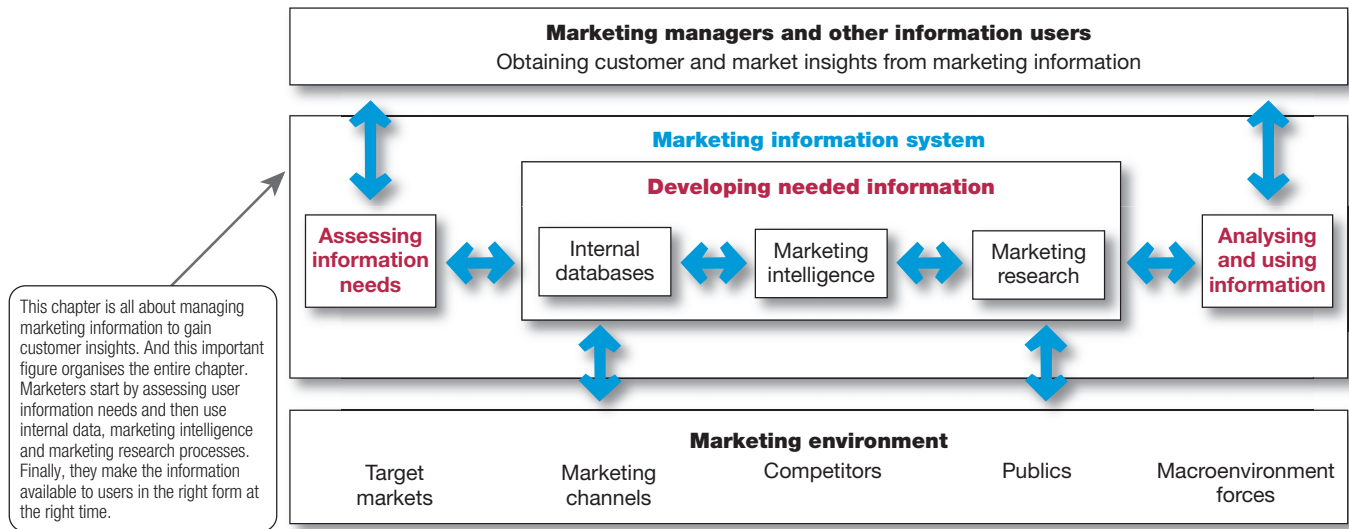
Marketing managers and other information users
Obtaining customer and market insights from marketing information

Marketing information system

Developing needed information

Assessing information needs

Internal databases

Marketing intelligence

Marketing research

Analysing and using information

This chapter is all about managing marketing information to gain customer insights. And this important figure organises the entire chapter. Marketers start by assessing user information needs and then use internal data, marketing intelligence and marketing research processes. Finally, they make the information available to users in the right form at the right time.

Marketing environment

Target markets

Marketing channels

Competitors

Publics

Macroenvironment forces